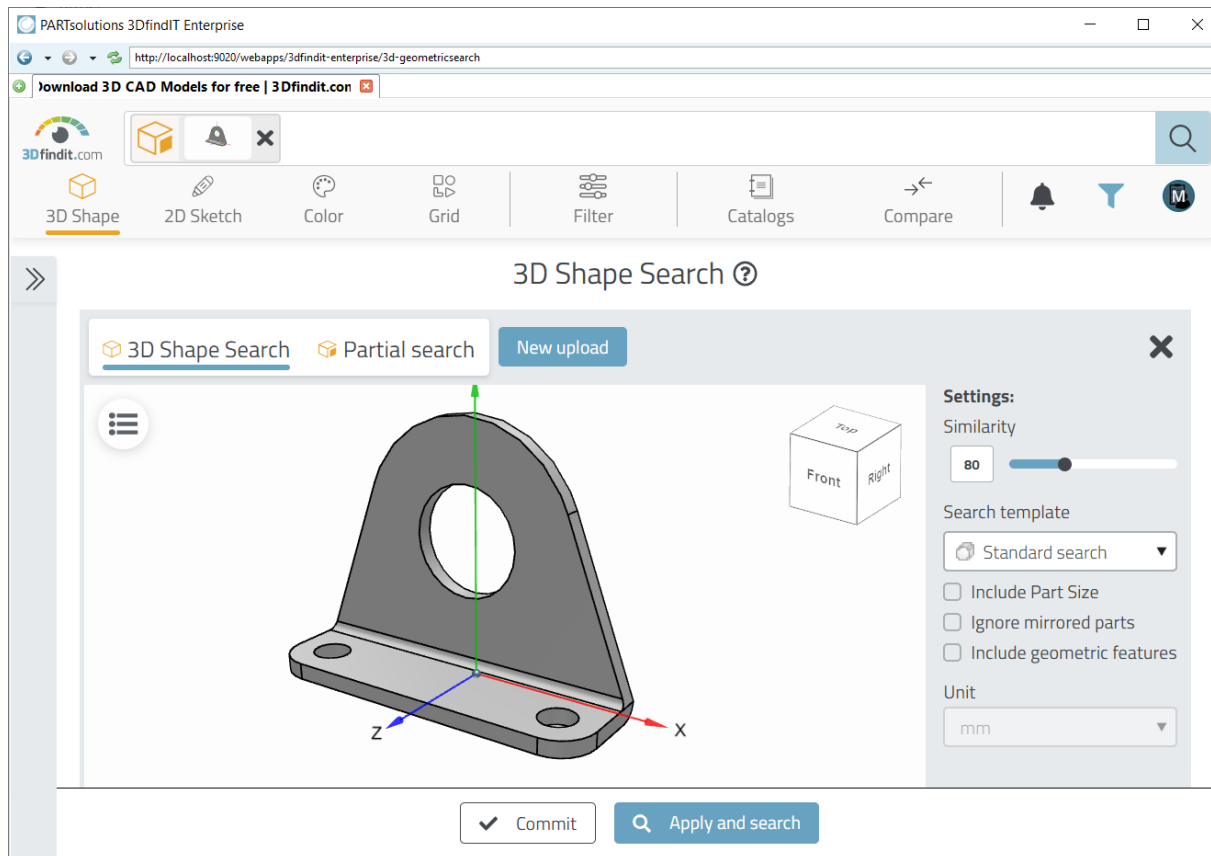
PARTsolutions 3DfindIT Enterprise

http://localhost:9020/webapps/3dfindit-enterprise/3d-geometricsearch

)ownload 3D CAD Models for free | 3Dfindit.con

3Dfindit.com

3D Shape
2D Sketch
Color
Grid
Filter
Catalogs
Compare

M

3D Shape Search

3D Shape Search
Partial search
New upload

Top
Front
Right

Z
X

Settings:
Similarity
80
Search template
Standard search
Include Part Size
Ignore mirrored parts
Include geometric features
Unit
mm

Commit
Apply and search